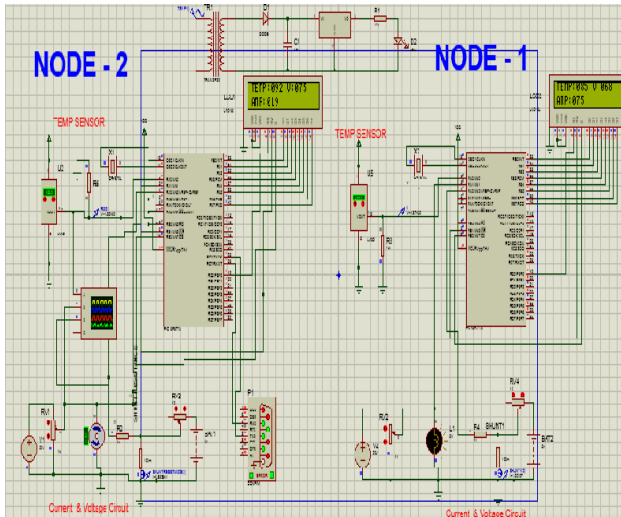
NODE - 2

NODE - 1

TEMP:092 V:075
AMP:019

TEMP:085 V:068
AMP:075

TEMP SENSOR

TEMP SENSOR

U1

U5

X1

X2

RV1

RV2

RV3

RV4

P1

D1

D2

R1

R4

C1

TR1

L1

BAT1

BAT2

SHUNT1

Current & Voltage Circuit

Current & Voltage Circuit